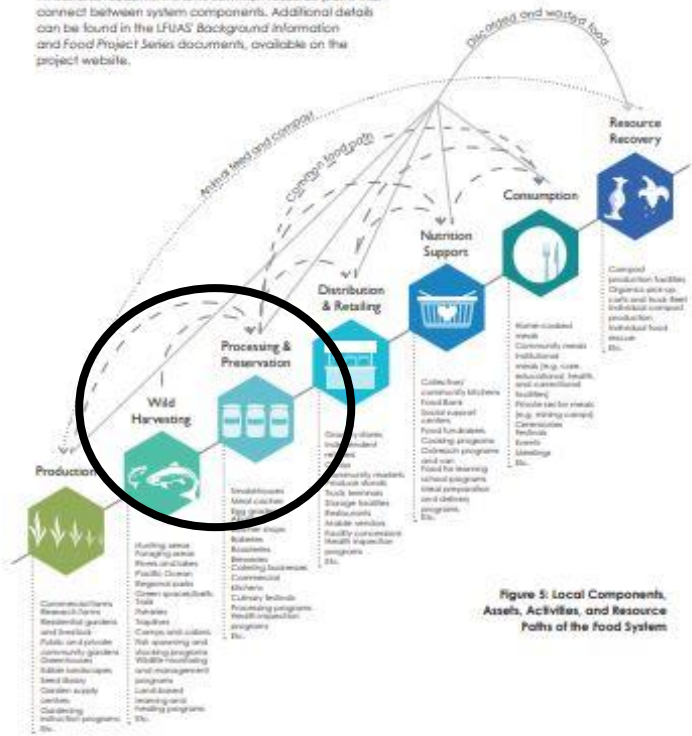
connect between system components. Additional details can be found in the LFUAS' Background Information and Food Project Series documents, available on the project website.

Discarded and wasted food

Animal feed and compost

Common food path

Resource Recovery

Consumption

Nutrition Support

Distribution & Retailing

Processing & Preservation

Wild Harvesting

Production

Compost production facilities
Organics pick-up
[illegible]
Individual compost production
Individual food rescue
Etc.

Home-cooked meals
Community meals
Institutional meals (e.g. care, educational, health, and correctional facilities)
Private sector meals (e.g. mining camps)
Ceremonies
Festivals
Events
Meetings
Etc.

Collective/community kitchens
Food Bank
Social support centres
Food fundraisers
Cooking programs
Outreach programs and van
Food for learning school programs
Meal preparation and delivery programs
Etc.

Grocery stores
Independent retailers
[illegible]
Community markets
Produce stands
Truck terminals
Storage facilities
Restaurants
Mobile vendors
Facility concessions
Health inspection programs
Etc.

Smokehouses
Meat caches
Egg graders
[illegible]
Butcher shops
Bakeries
Breweries
Catering businesses
Commercial kitchens
Culinary festivals
Processing programs
Health inspection programs
Etc.

Hunting areas
Foraging areas
Rivers and lakes
Pacific Ocean
Regional parks
Green spaces/both Trails
Trapline
Camps and cabins
Fish spawning and stocking programs
Wildlife monitoring and management programs
Land-based learning and healing programs
Etc.

Commercial farms
Research farms
Residential gardens and livestock
Public and private community gardens
Greenhouses
Edible landscapes
Seed library
Garden supply centres
Gardening instruction programs
Etc.

Figure 5: Local Components, Assets, Activities, and Resource Paths of the Food System